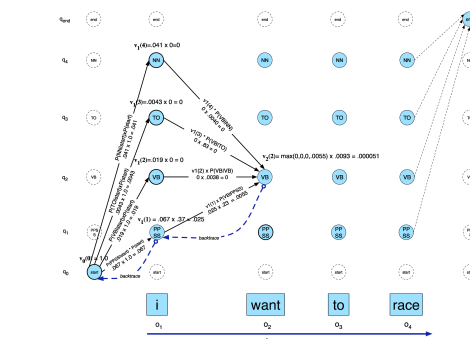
$q_{end}$ end end end end end

$q_4$ NN NN NN NN

$q_3$ TO TO TO TO

$q_2$ VB VB VB VB

$q_1$ PPSS PPSS PPSS PPSS

$q_0$ start start start start start

$v_1(4)=.041 \times 0=0$

$v_1(3)=.0043 \times 0 = 0$

$v_1(2)=.019 \times 0 = 0$

$v_1(1) = .067 \times .37 = .025$

$v_0(0) = 1.0$

$v_2(2)= \max(0,0,0,.0055) \times .0093 = .000051$

P(NN|start) * P(start) $.041 \times 1.0 = .041$

P(TO|start) * P(start) $.0043 \times 1.0 = .0043$

P(VB|start) * P(start) $.019 \times 1.0 = .019$

P(PPSS|start) * P(start) $.067 \times 1.0 = .067$

$v1(4) * P(VB|NN)$ $0 \times .0040 = 0$

$v1(3) * P(VB|TO)$ $0 \times .83 = 0$

$v1(2) \times P(VB|VB)$ $0 \times .0038 = 0$

$v1(1) \times P(VB|PPSS)$ $.025 \times .23 = .0055$

backtrace

backtrace

i

want

to

race

$o_1$ $o_2$ $o_3$ $o_4$

t